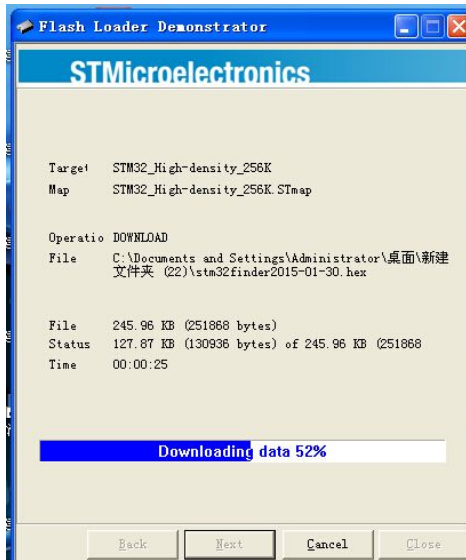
Flash Loader Demonstrator

STMicroelectronics

Target STM32_High-density_256K
Map STM32_High-density_256K.STmap

Operatio DOWNLOAD
File C:\Documents and Settings\Administrator\桌面\新建文件夹 (22)\stm32finder2015-01-30.hex

File 245.96 KB (251868 bytes)
Status 127.87 KB (130936 bytes) of 245.96 KB (251868
Time 00:00:25

Downloading data 52%

Back Next Cancel Close